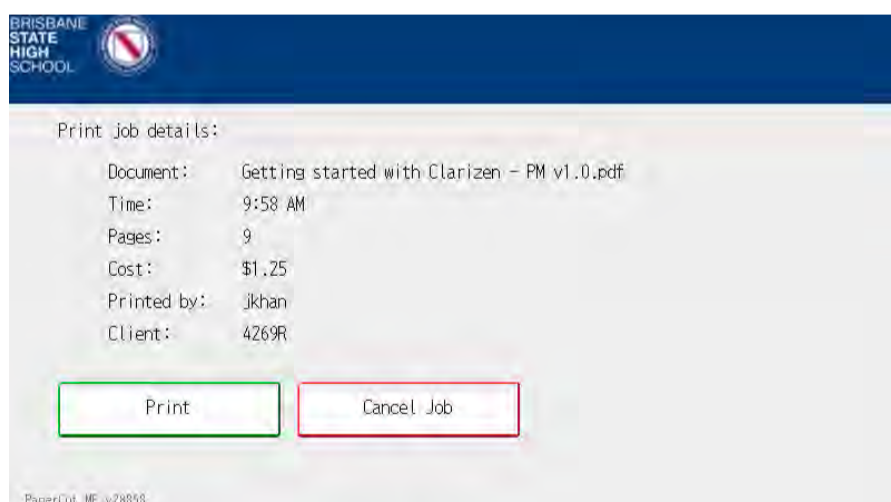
BRISBANE STATE HIGH SCHOOL

Print job details:

| Document: | Getting started with Clarizen - PM v1.0.pdf |
|---|---|
| Time: | 9:58 AM |
| Pages: | 9 |
| Cost: | $1.25 |
| Printed by: | jkhan |
| Client: | 4269R |

Print

Cancel Job

PaperCut MF v78858